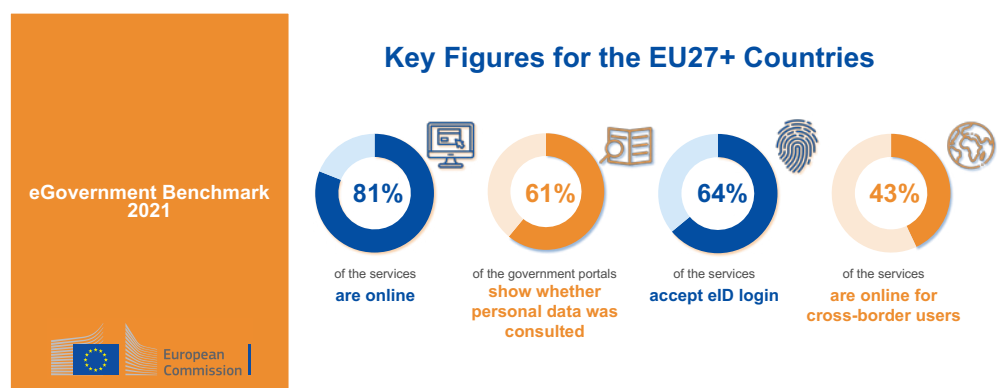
eGovernment Benchmark 2021

European Commission

Key Figures for the EU27+ Countries

81%

of the services
are online

61%

of the government portals
show whether personal data was consulted

64%

of the services
accept eID login

43%

of the services
are online for cross-border users